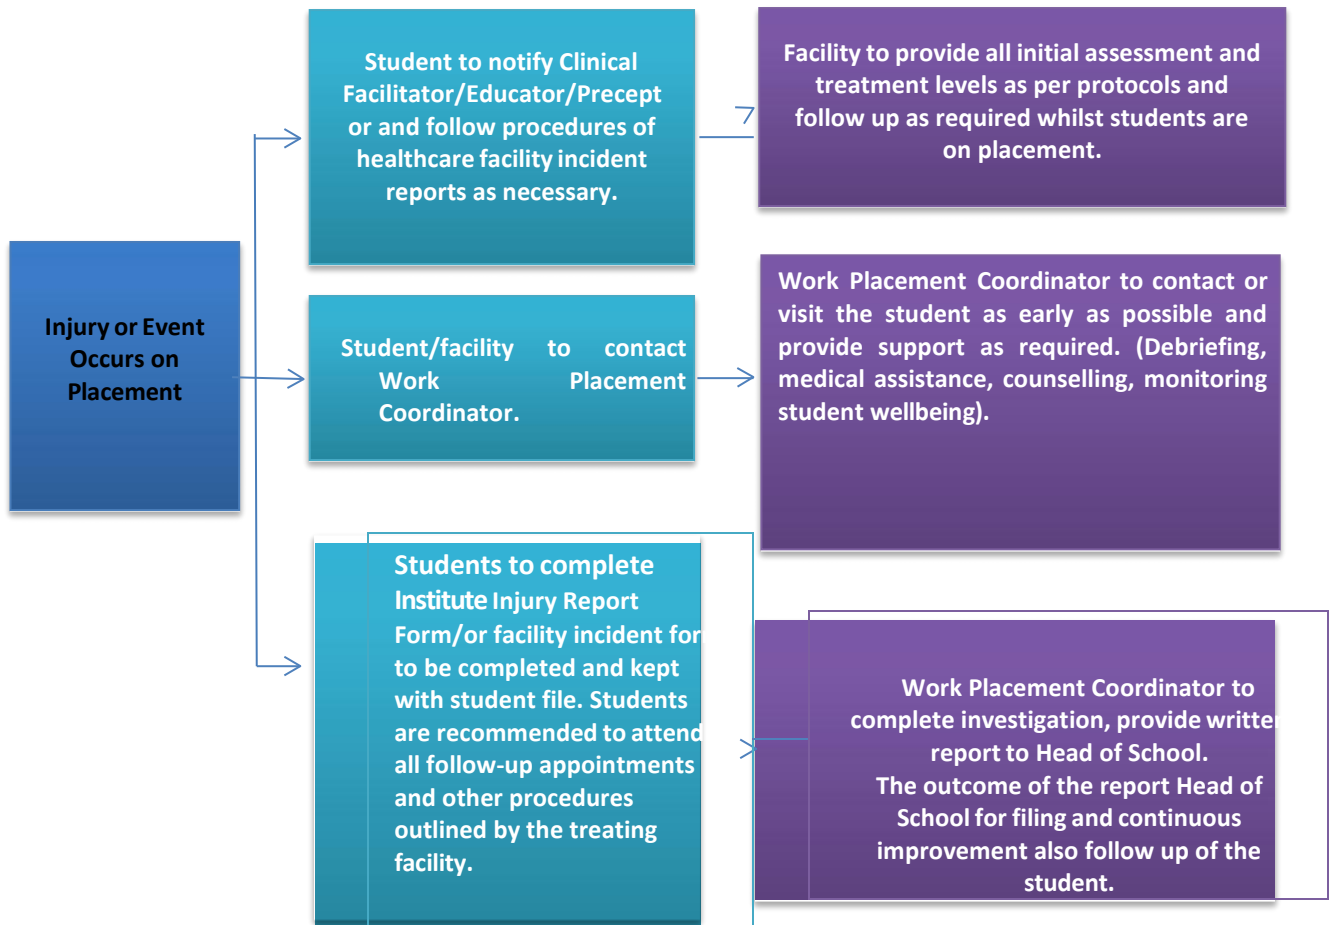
Injury or Event Occurs on Placement

Student to notify Clinical Facilitator/Educator/Precept or and follow procedures of healthcare facility incident reports as necessary.

Facility to provide all initial assessment and treatment levels as per protocols and follow up as required whilst students are on placement.

Student/facility to contact Work Placement Coordinator.

Work Placement Coordinator to contact or visit the student as early as possible and provide support as required. (Debriefing, medical assistance, counselling, monitoring student wellbeing).

Students to complete Institute Injury Report Form/or facility incident for to be completed and kept with student file. Students are recommended to attend all follow-up appointments and other procedures outlined by the treating facility.

Work Placement Coordinator to complete investigation, provide writte report to Head of School. The outcome of the report Head of School for filing and continuous improvement also follow up of the student.